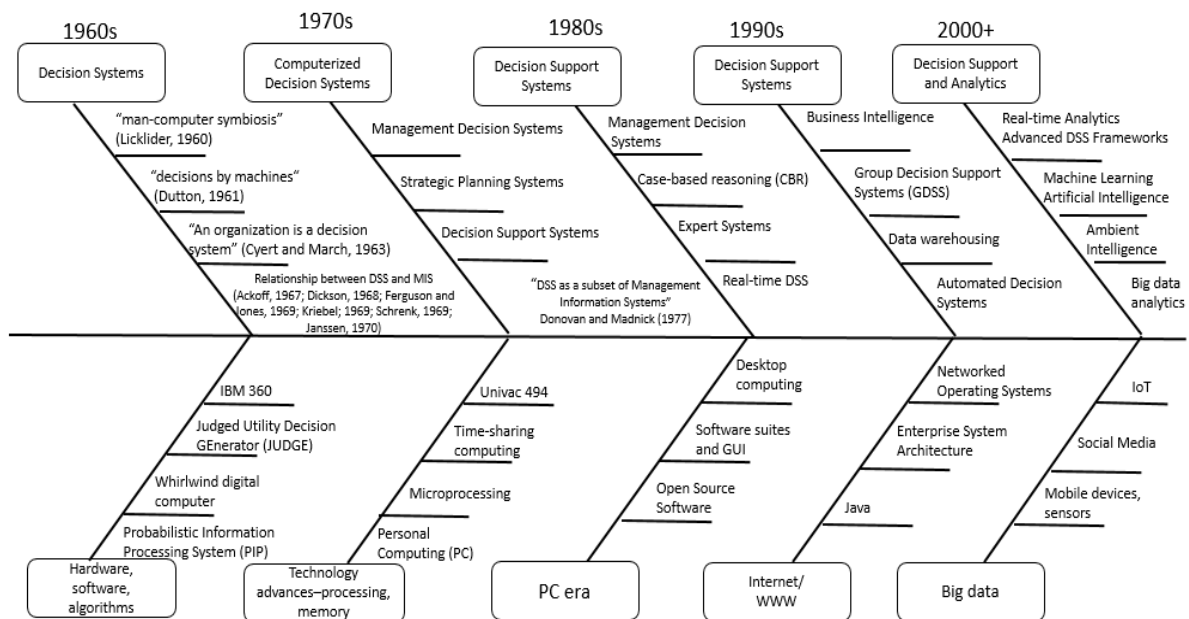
1960s

Decision Systems

"man-computer symbiosis" (Licklider, 1960)

"decisions by machines" (Dutton, 1961)

"An organization is a decision system" (Cyert and March, 1963)

Relationship between DSS and MIS (Ackoff, 1967; Dickson, 1968; Ferguson and Jones, 1969; Kriebel; 1969; Schrenk, 1969; Janssen, 1970)

1970s

Computerized Decision Systems

Management Decision Systems

Strategic Planning Systems

Decision Support Systems

"DSS as a subset of Management Information Systems" Donovan and Madnick (1977)

1980s

Decision Support Systems

Management Decision Systems

Case-based reasoning (CBR)

Expert Systems

Real-time DSS

1990s

Decision Support Systems

Business Intelligence

Group Decision Support Systems (GDSS)

Data warehousing

Automated Decision Systems

2000+

Decision Support and Analytics

Real-time Analytics Advanced DSS Frameworks

Machine Learning Artificial Intelligence

Ambient Intelligence

Big data analytics

IBM 360

Judged Utility Decision GEnerator (JUDGE)

Whirlwind digital computer

Probabilistic Information Processing System (PIP)

Hardware, software, algorithms

Univac 494

Time-sharing computing

Microprocessing

Personal Computing (PC)

Technology advances–processing, memory

Desktop computing

Software suites and GUI

Open Source Software

PC era

Networked Operating Systems

Enterprise System Architecture

Java

Internet/ WWW

IoT

Social Media

Mobile devices, sensors

Big data